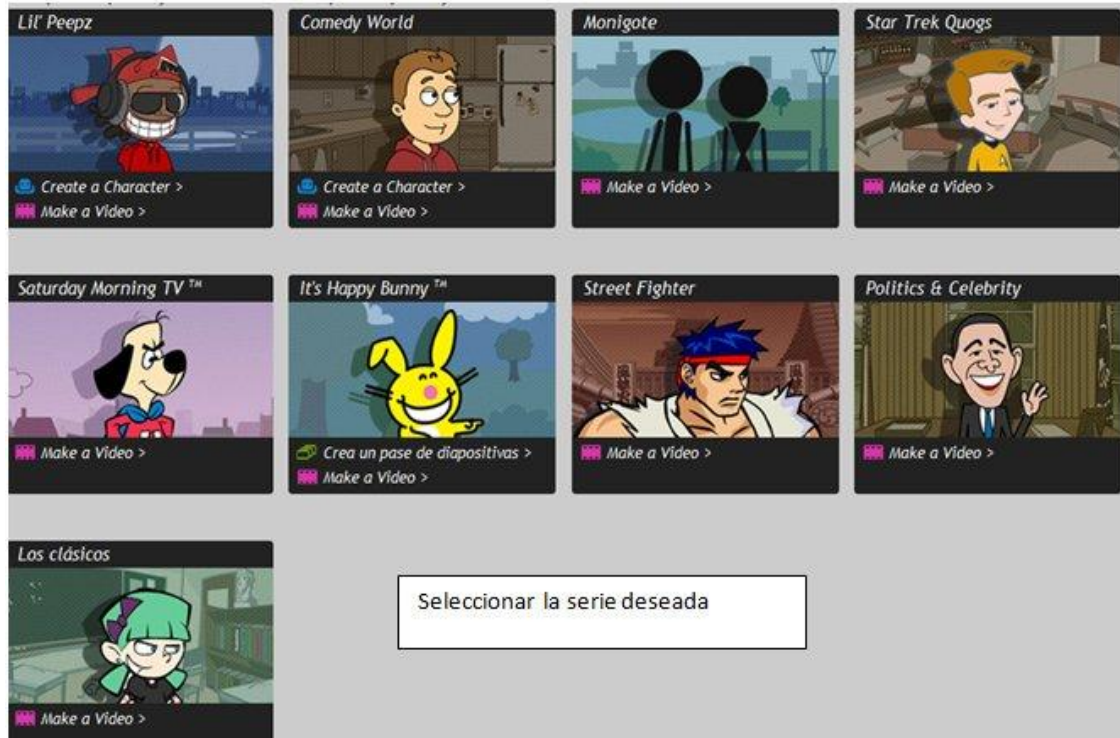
Lil' Peepz

Create a Character >
Make a Video >

Comedy World

Create a Character >
Make a Video >

Monigote

Make a Video >

Star Trek Quogs

Make a Video >

Saturday Morning TV ™

Make a Video >

It's Happy Bunny ™

Crea un pase de diapositivas >
Make a Video >

Street Fighter

Make a Video >

Politics & Celebrity

Make a Video >

Los clásicos

Make a Video >

Seleccionar la serie deseada